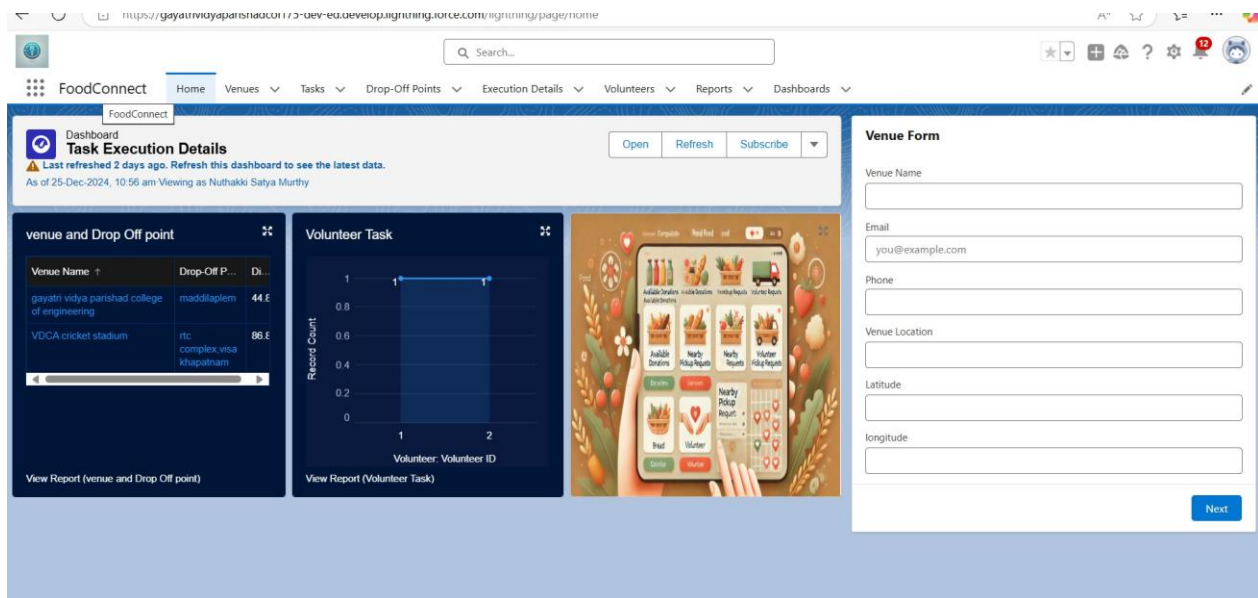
https://gayatrividyaparishadcol175-dev-ed.develop.lightning.force.com/lightning/page/home

Search...

12

FoodConnect Home Venues Tasks Drop-Off Points Execution Details Volunteers Reports Dashboards

FoodConnect

Dashboard
Task Execution Details
Last refreshed 2 days ago. Refresh this dashboard to see the latest data.
As of 25-Dec-2024, 10:56 am·Viewing as Nuthakki Satya Murthy

Open Refresh Subscribe

venue and Drop Off point

| Venue Name ↑ | Drop-Off P... | Di... |
|---|---|---|
| gayatri vidya parishad college of engineering | maddilaplem | 44.8 |
| VDCA cricket stadium | rtc complex,visakhapatnam | 86.8 |

View Report (venue and Drop Off point)

Volunteer Task

Record Count
1
0.8
0.6
0.4
0.2
0
1 2
Volunteer: Volunteer ID

View Report (Volunteer Task)

Available Donations Nearby Pickup Requests Nearby Requests Volunteer Pickup Requests
Nearby Pickup Request
Bread Volunteer

Venue Form

Venue Name

Email
you@example.com

Phone

Venue Location

Latitude

longitude

Next